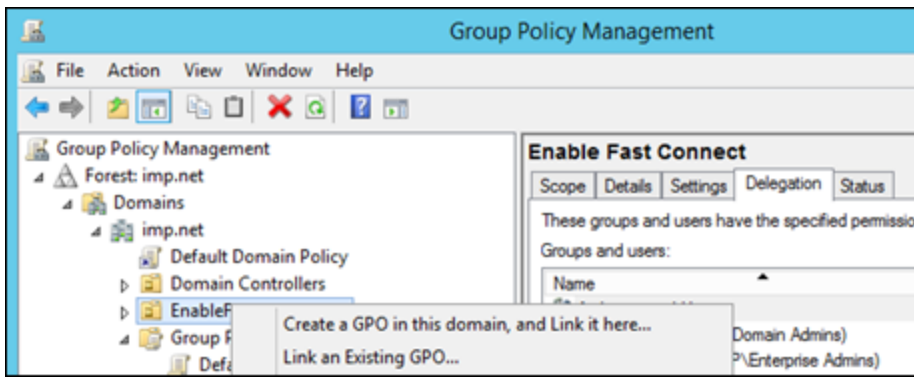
Group Policy Management

File Action View Window Help

Group Policy Management
Forest: imp.net
Domains
imp.net
Default Domain Policy
Domain Controllers
EnableF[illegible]
Group F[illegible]
Defa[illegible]

Enable Fast Connect

| Scope | Details | Settings | Delegation | Status |
|---|---|---|---|---|

These groups and users have the specified permissio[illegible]

Groups and users:

Name

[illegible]Domain Admins)
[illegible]P\Enterprise Admins)

Create a GPO in this domain, and Link it here...
Link an Existing GPO...